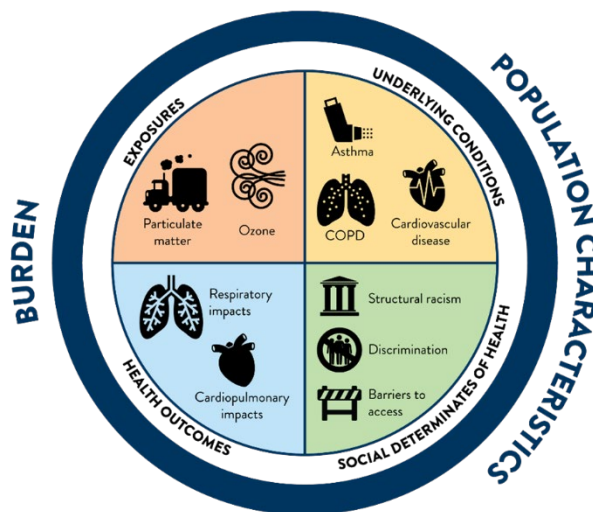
BURDEN

POPULATION CHARACTERISTICS

EXPOSURES

Particulate matter

Ozone

UNDERLYING CONDITIONS

Asthma

COPD

Cardiovascular disease

Respiratory impacts

Cardiopulmonary impacts

HEALTH OUTCOMES

Structural racism

Discrimination

Barriers to access

SOCIAL DETERMINATES OF HEALTH